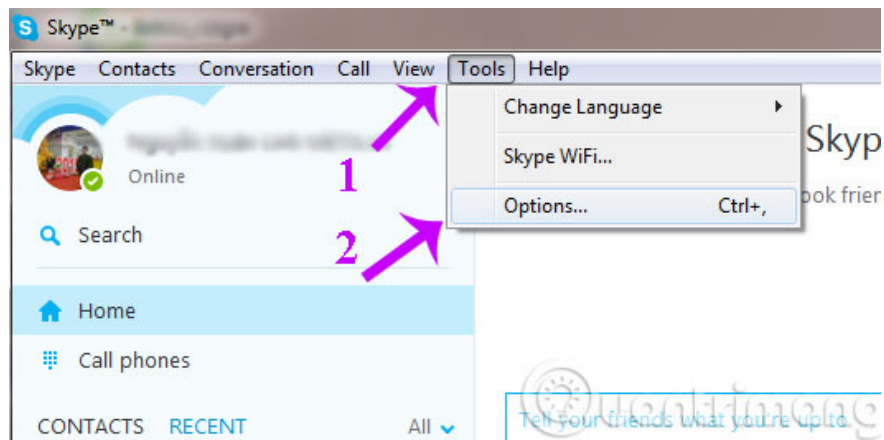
Skype™ - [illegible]

Skype Contacts Conversation Call View Tools Help

Change Language

Skype WiFi...

Options... Ctrl+,

Skyp

ook frien

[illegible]

Online

1

2

Search

Home

Call phones

CONTACTS RECENT All

Tell your friends what you're up to

Quantrimang